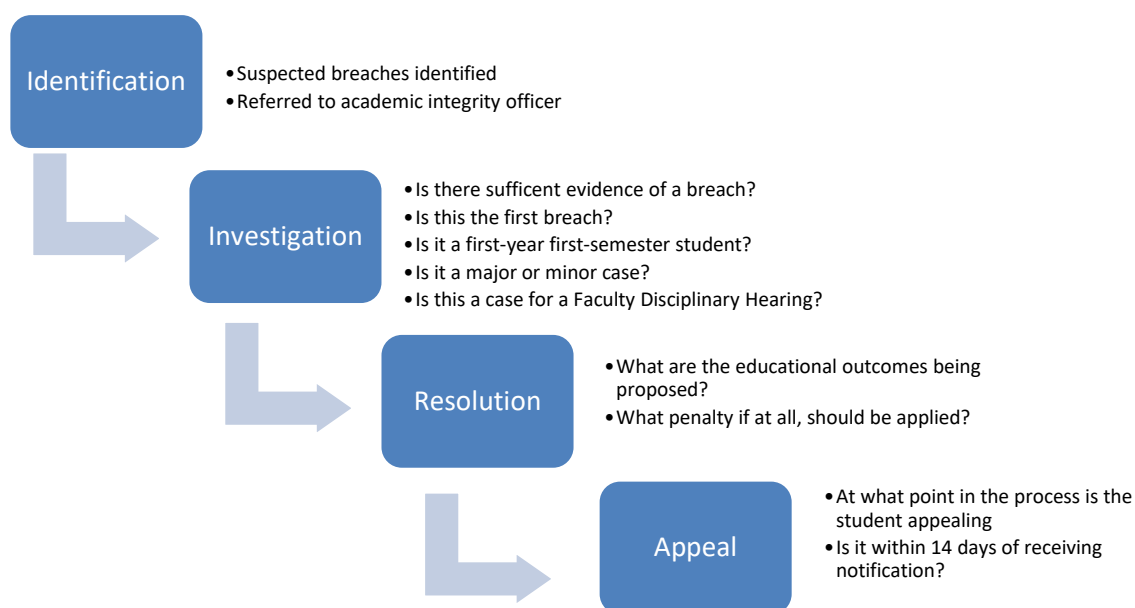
Identification

• Suspected breaches identified
• Referred to academic integrity officer

Investigation

• Is there sufficent evidence of a breach?
• Is this the first breach?
• Is it a first-year first-semester student?
• Is it a major or minor case?
• Is this a case for a Faculty Disciplinary Hearing?

Resolution

• What are the educational outcomes being proposed?
• What penalty if at all, should be applied?

Appeal

• At what point in the process is the student appealing
• Is it within 14 days of receiving notification?